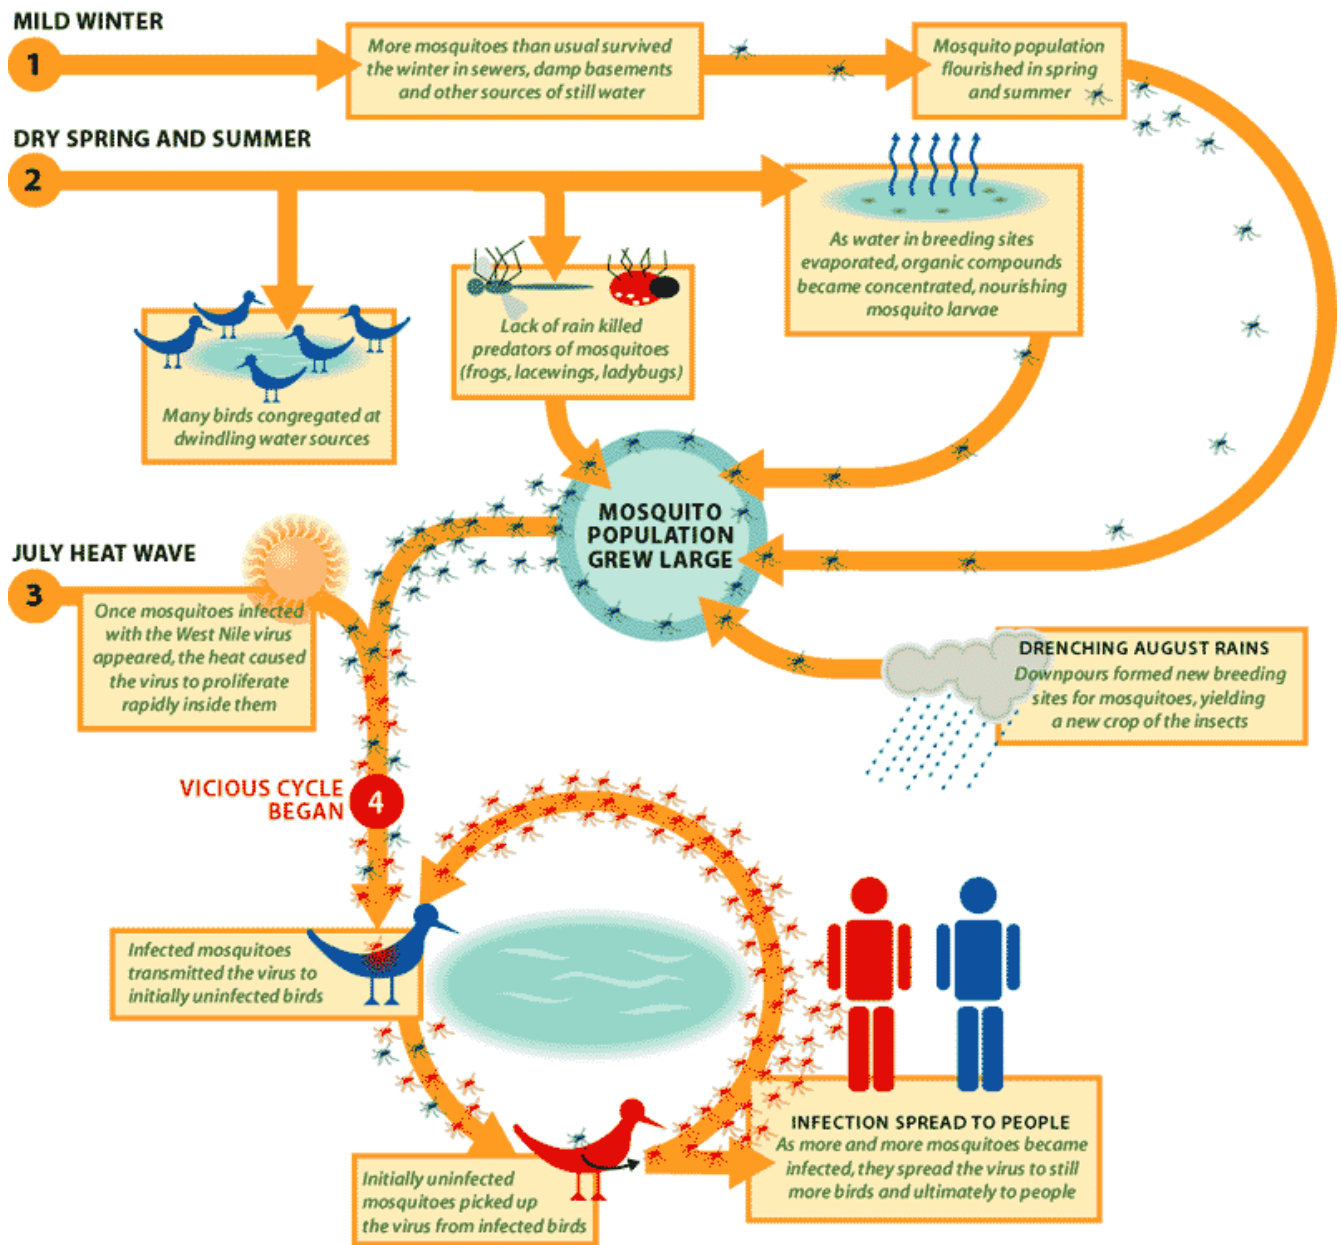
MILD WINTER

1

More mosquitoes than usual survived the winter in sewers, damp basements and other sources of still water

Mosquito population flourished in spring and summer

DRY SPRING AND SUMMER

2

Many birds congregated at dwindling water sources

Lack of rain killed predators of mosquitoes (frogs, lacewings, ladybugs)

As water in breeding sites evaporated, organic compounds became concentrated, nourishing mosquito larvae

MOSQUITO POPULATION GREW LARGE

JULY HEAT WAVE

3

Once mosquitoes infected with the West Nile virus appeared, the heat caused the virus to proliferate rapidly inside them

DRENCHING AUGUST RAINS
Downpours formed new breeding sites for mosquitoes, yielding a new crop of the insects

VICIOUS CYCLE BEGAN

4

Infected mosquitoes transmitted the virus to initially uninfected birds

Initially uninfected mosquitoes picked up the virus from infected birds

INFECTION SPREAD TO PEOPLE
As more and more mosquitoes became infected, they spread the virus to still more birds and ultimately to people